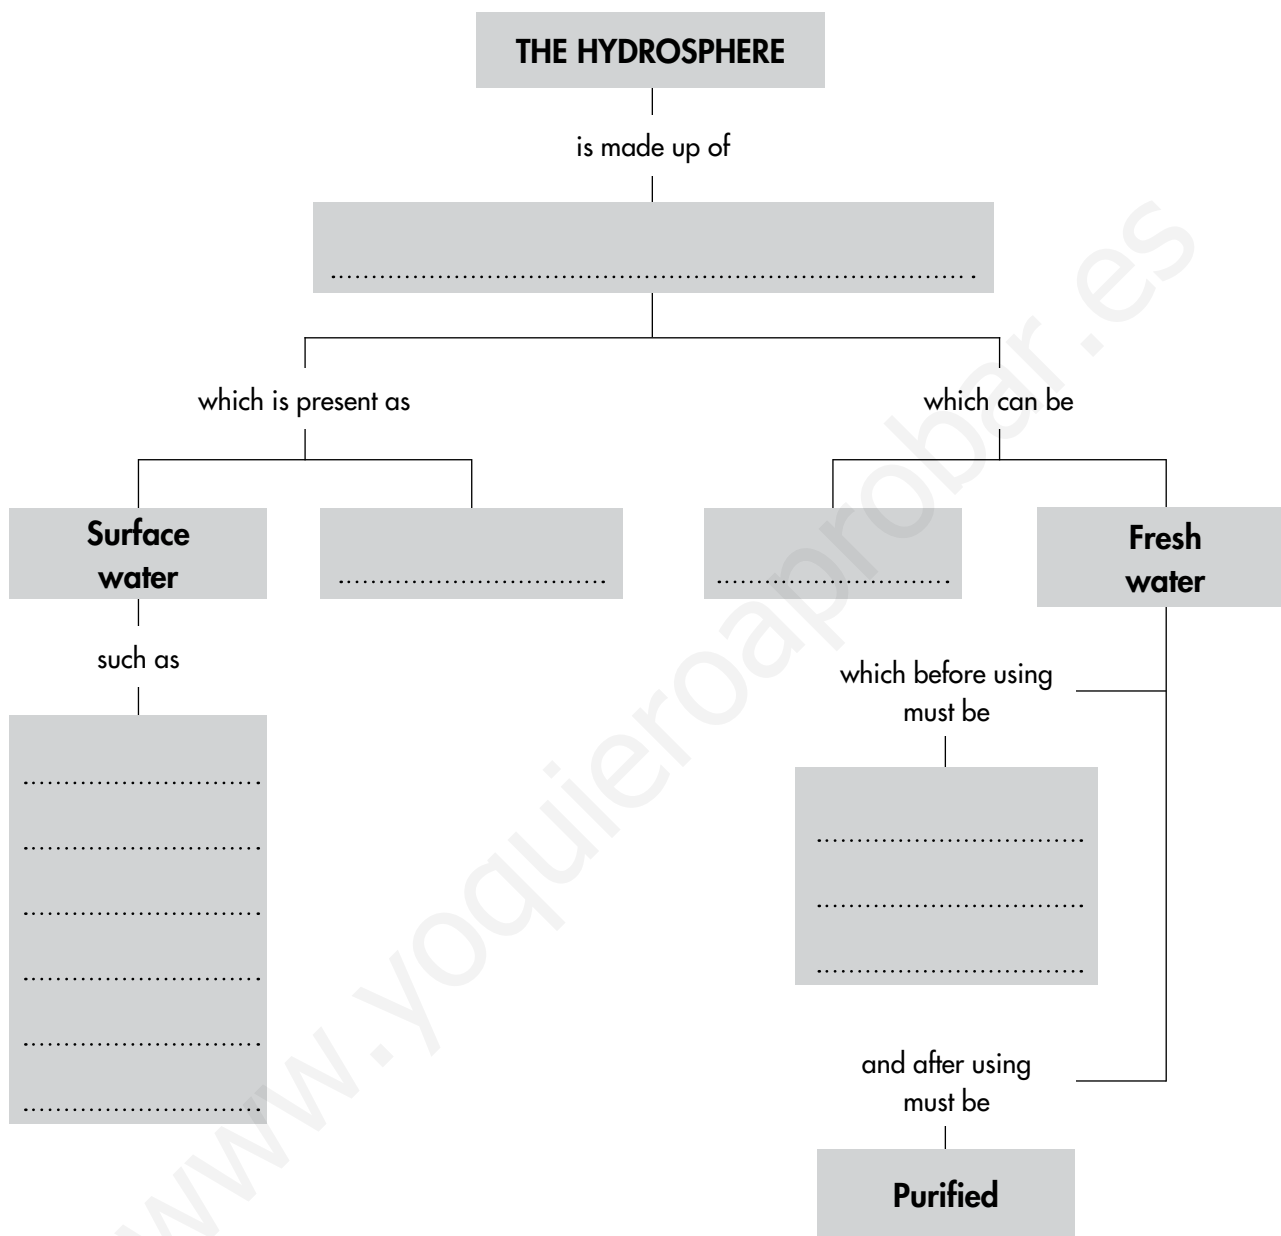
THE HYDROSPHERE

is made up of

.........................................................................

which is present as

which can be

Surface water

...............................

...............................

Fresh water

such as

...............................
...............................
...............................
...............................
...............................
...............................

which before using must be

...............................
...............................
...............................

and after using must be

Purified

www.yoquieroaprobar.es